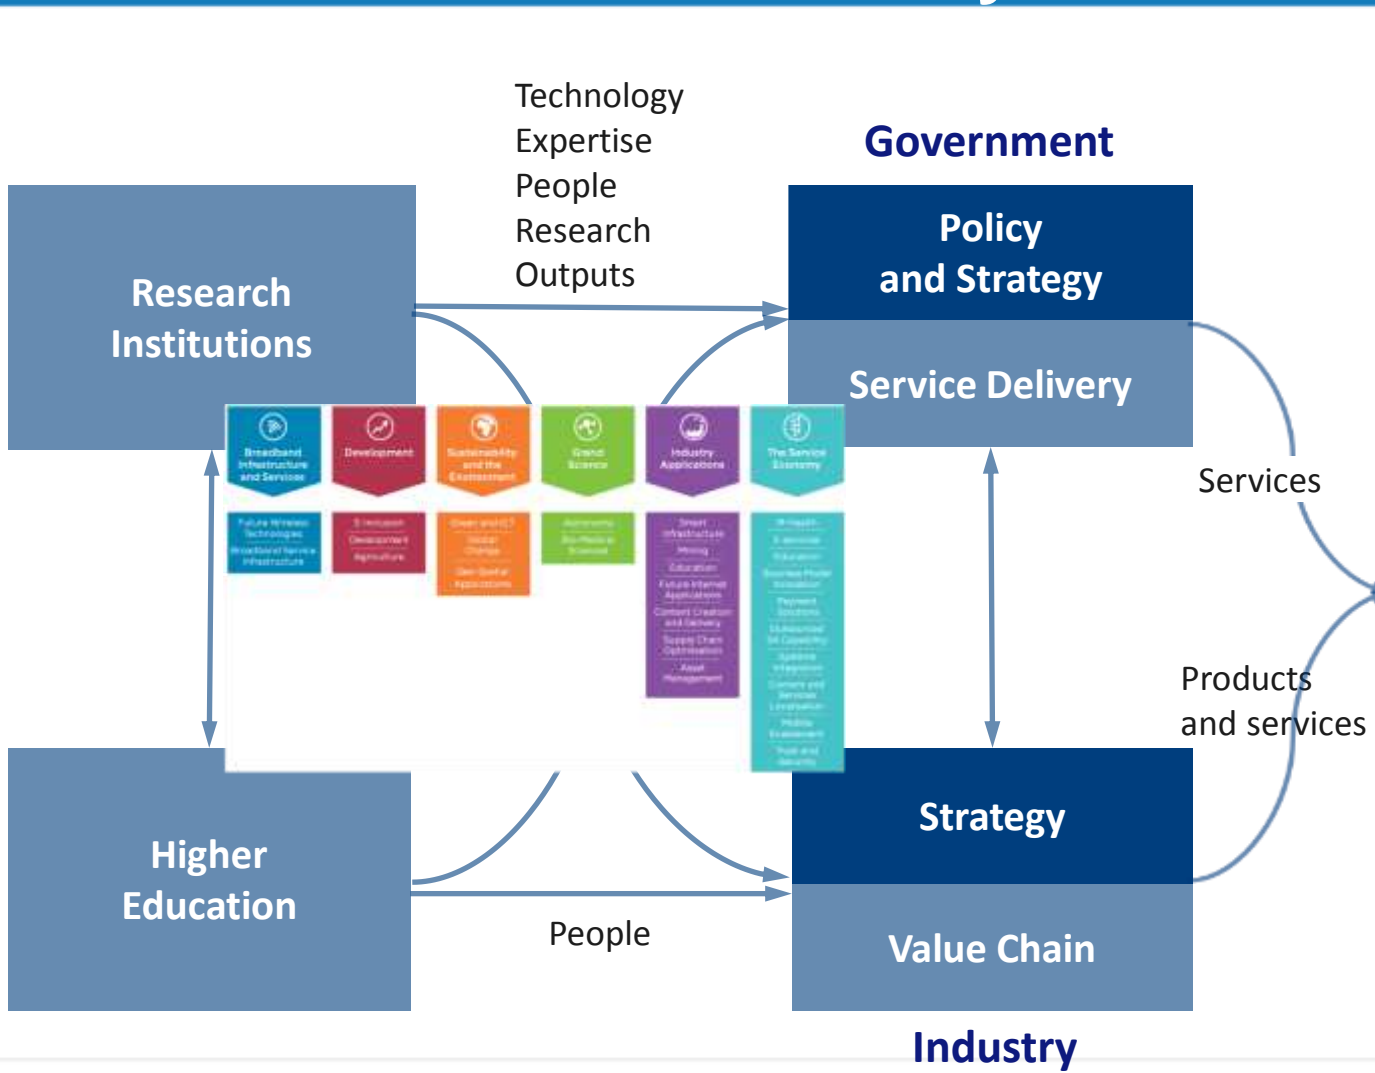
Technology
Expertise
People
Research
Outputs

Government

Research Institutions

Policy and Strategy

Service Delivery

Broadband Infrastructure and Services

Development

Sustainability and the Environment

Grand Science

Industry Applications

The Service Economy

Future Wireless Technologies
Broadband Service Infrastructure

E-Inclusion
Development
Agriculture

Green and ICT
Global Change
Geo-Spatial Applications

Astronomy
Bio-Medical Sciences

Smart Infrastructure
Mining
Education
Future Internet Applications
Content Creation and Delivery
Supply Chain Optimisation
Asset Management

M-Health
E-Services
Education
Business Model Innovation
Payment Solutions
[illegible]
Systems Integration
Content and Services Localisation
Mobile Ecosystem
Trust and Security

Services

Products and services

Higher Education

Strategy

People

Value Chain

Industry